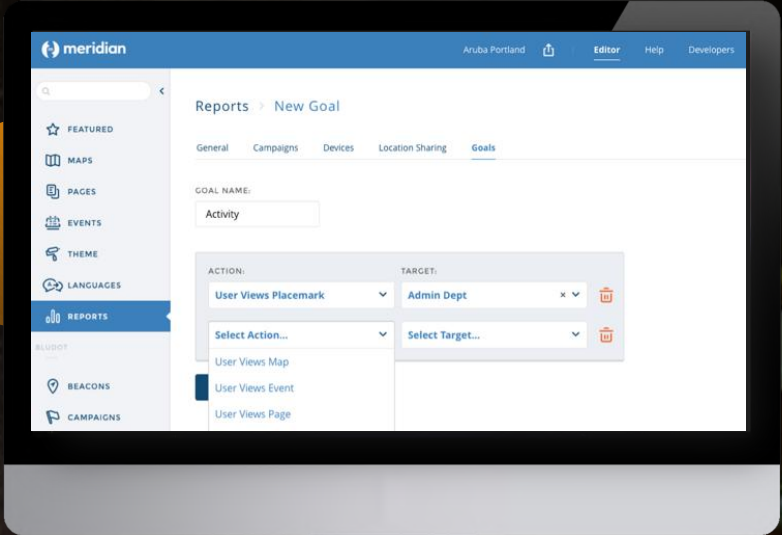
meridian

Aruba Portland Editor Help Developers

FEATURED
MAPS
PAGES
EVENTS
THEME
LANGUAGES
REPORTS
BLUDOT
BEACONS
CAMPAIGNS

Reports › New Goal

General Campaigns Devices Location Sharing Goals

GOAL NAME:
Activity

ACTION:
User Views Placemark
TARGET:
Admin Dept

Select Action...
Select Target...

User Views Map
User Views Event
User Views Page